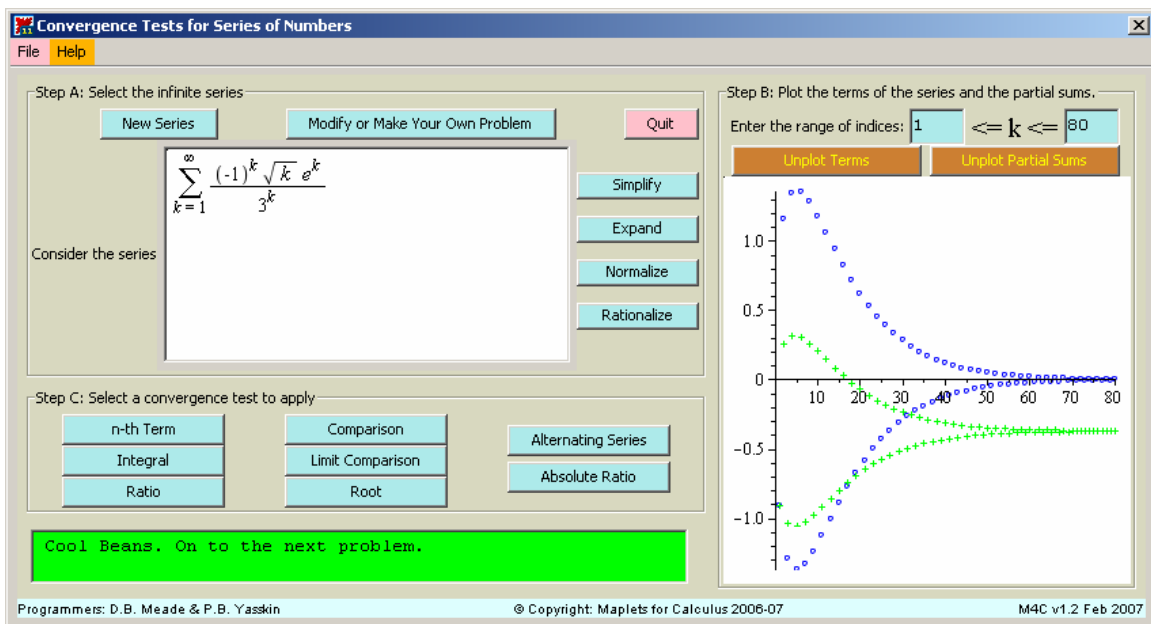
Convergence Tests for Series of Numbers

File Help

Step A: Select the infinite series

New Series

Modify or Make Your Own Problem

Quit

Consider the series

$\sum_{k=1}^{\infty} \frac{(-1)^k \sqrt{k}\, e^k}{3^k}$

Simplify

Expand

Normalize

Rationalize

Step B: Plot the terms of the series and the partial sums.

Enter the range of indices: 1 <= k <= 80

Unplot Terms

Unplot Partial Sums

1.0

0.5

0

10 20 30 40 50 60 70 80

−0.5

−1.0

Step C: Select a convergence test to apply

n-th Term

Integral

Ratio

Comparison

Limit Comparison

Root

Alternating Series

Absolute Ratio

Cool Beans. On to the next problem.

Programmers: D.B. Meade & P.B. Yasskin

© Copyright: Maplets for Calculus 2006-07

M4C v1.2 Feb 2007